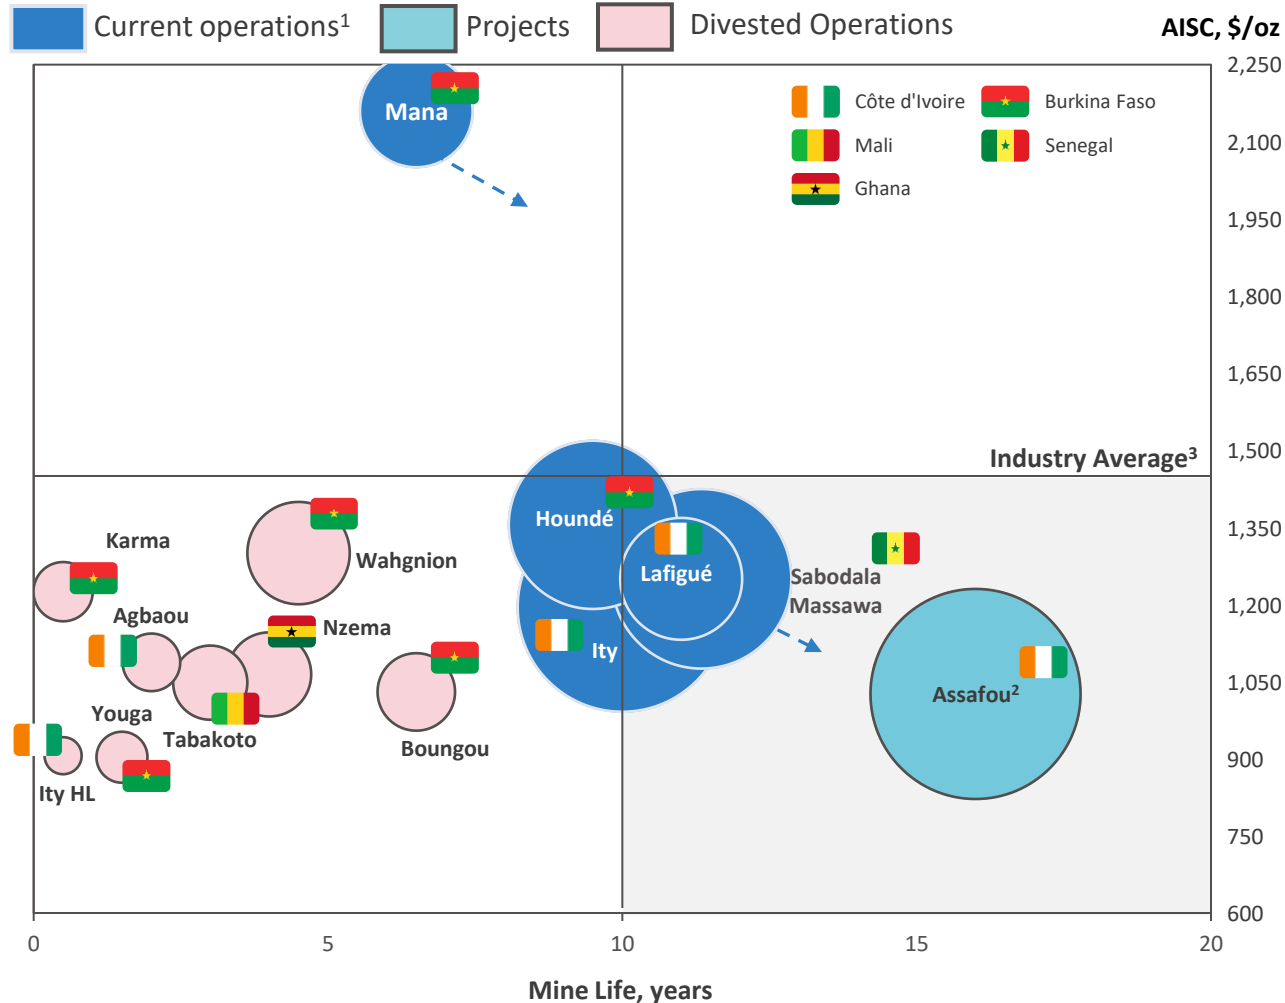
Current operations$^1$ Projects Divested Operations

AISC, \$/oz

Côte d'Ivoire Burkina Faso
Mali Senegal
Ghana

Mana

Industry Average$^3$

Houndé
Lafigué
Ity
Sabodala Massawa
Assafou$^2$

Karma
Wahgnion
Agbaou
Nzema
Youga
Tabakoto
Boungou
Ity HL

2,250
2,100
1,950
1,800
1,650
1,500
1,350
1,200
1,050
900
750
600

0
5
10
15
20

Mine Life, years